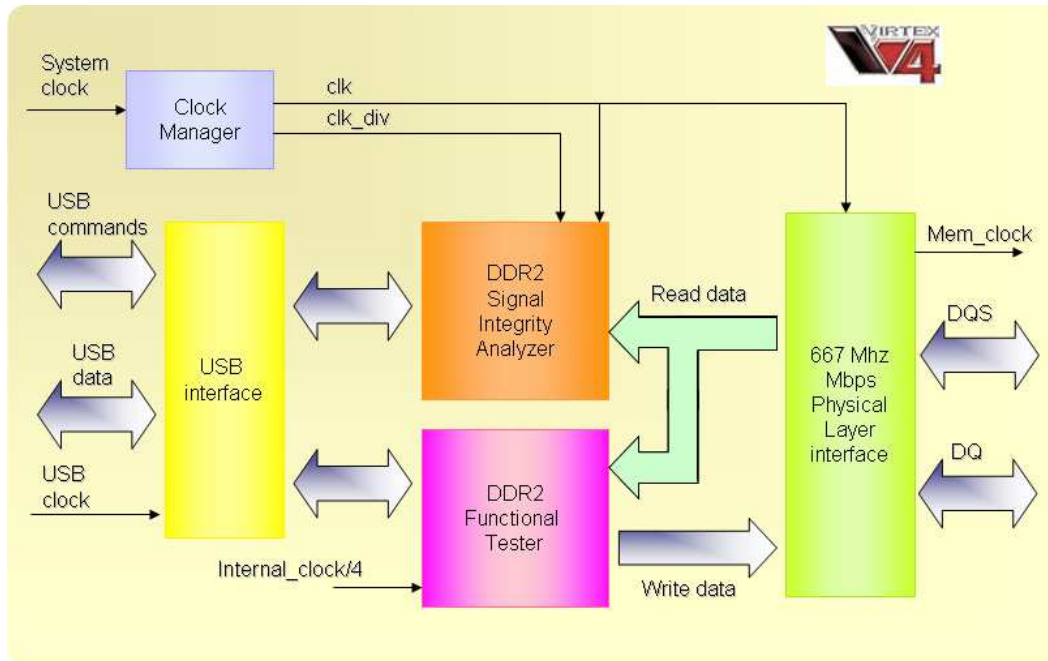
VIRTEX
V4

System clock

Clock Manager

clk

clk_div

USB commands

USB data

USB clock

USB interface

DDR2 Signal Integrity Analyzer

Read data

DDR2 Functional Tester

Internal_clock/4

Write data

667 Mhz Mbps Physical Layer interface

Mem_clock

DQS

DQ